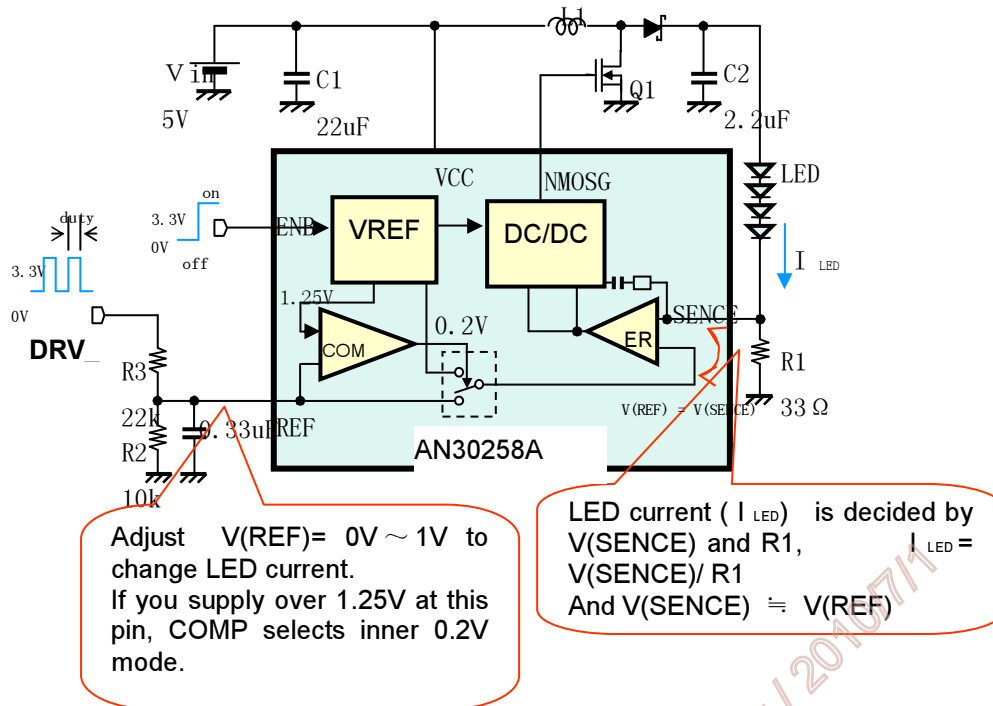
L1

Vin

5V

C1

22uF

Q1

C2

2.2uF

VCC

NMOSG

LED

on

3.3V

0V

off

ENB

VREF

DC/DC

I LED

duty

3.3V

0V

DRV_

1.25V

COM

0.2V

ER

SENCE

R1

33 Ω

R3

22k

R2

10k

0.33uF

REF

V(REF) = V(SENCE)

AN30258A

Adjust V(REF)= 0V～1V to change LED current.
If you supply over 1.25V at this pin, COMP selects inner 0.2V mode.

LED current ( I LED) is decided by V(SENCE) and R1, I LED = V(SENCE)/ R1
And V(SENCE) ≒ V(REF)

2010/7/1